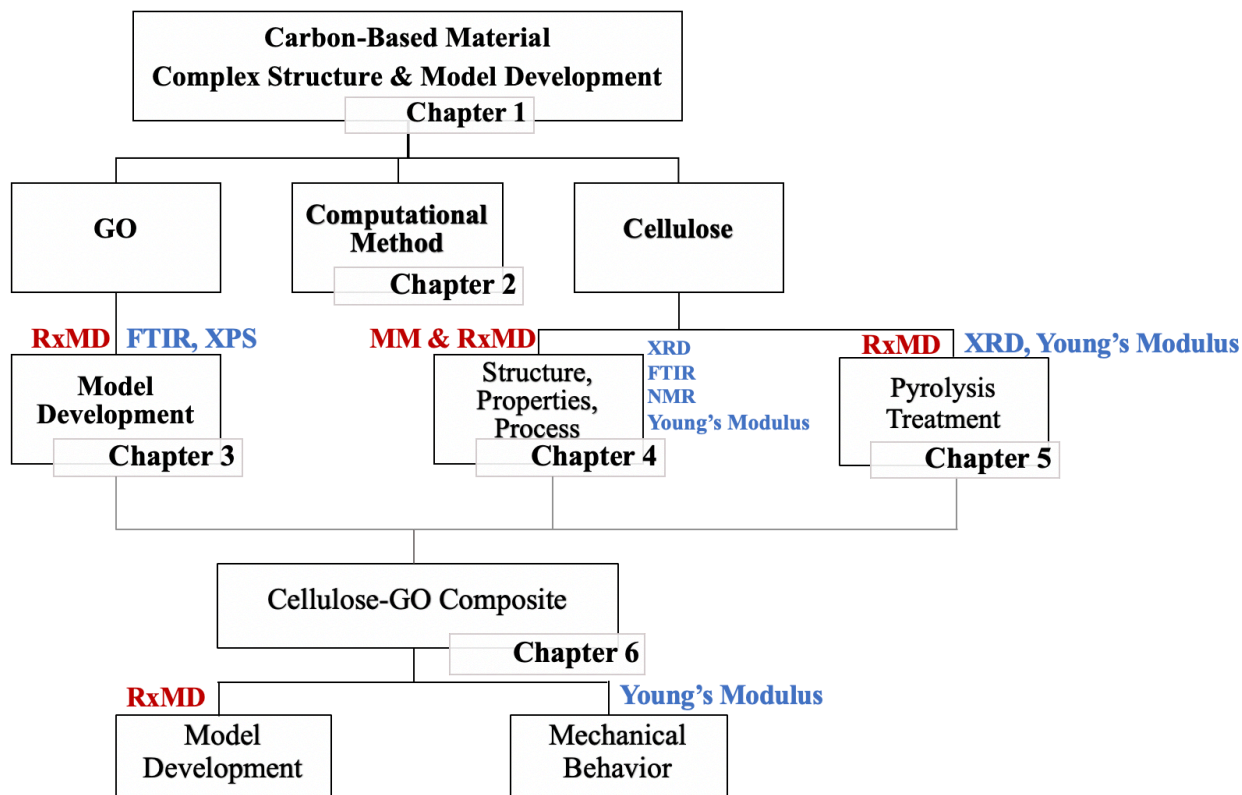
Carbon-Based Material
Complex Structure & Model Development
Chapter 1

GO

Computational Method
Chapter 2

Cellulose

RxMD FTIR, XPS

Model Development
Chapter 3

MM & RxMD

Structure, Properties, Process
Chapter 4

XRD
FTIR
NMR
Young's Modulus

RxMD XRD, Young's Modulus

Pyrolysis Treatment
Chapter 5

Cellulose-GO Composite
Chapter 6

RxMD

Model Development

Young's Modulus

Mechanical Behavior